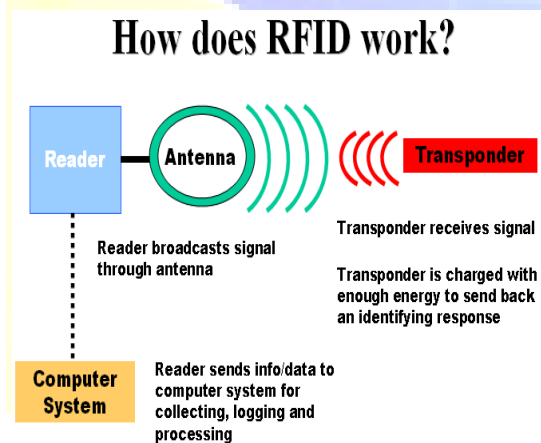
How does RFID work?

Reader

Antenna

Transponder

Transponder receives signal

Reader broadcasts signal through antenna

Transponder is charged with enough energy to send back an identifying response

Computer System

Reader sends info/data to computer system for collecting, logging and processing